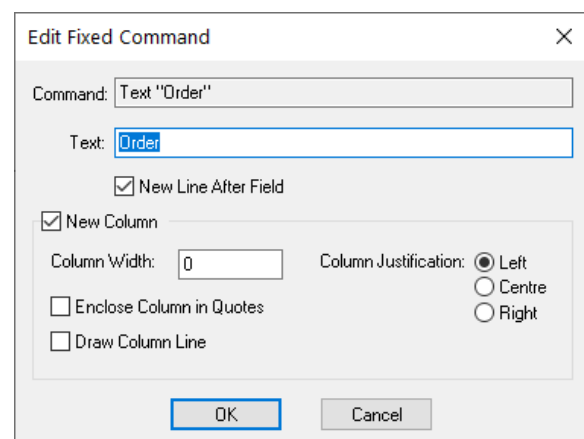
Edit Fixed Command

×

Command: Text "Order"

Text: Order

New Line After Field

New Column

Column Width: 0

Column Justification: Left Centre Right

Enclose Column in Quotes

Draw Column Line

OK

Cancel